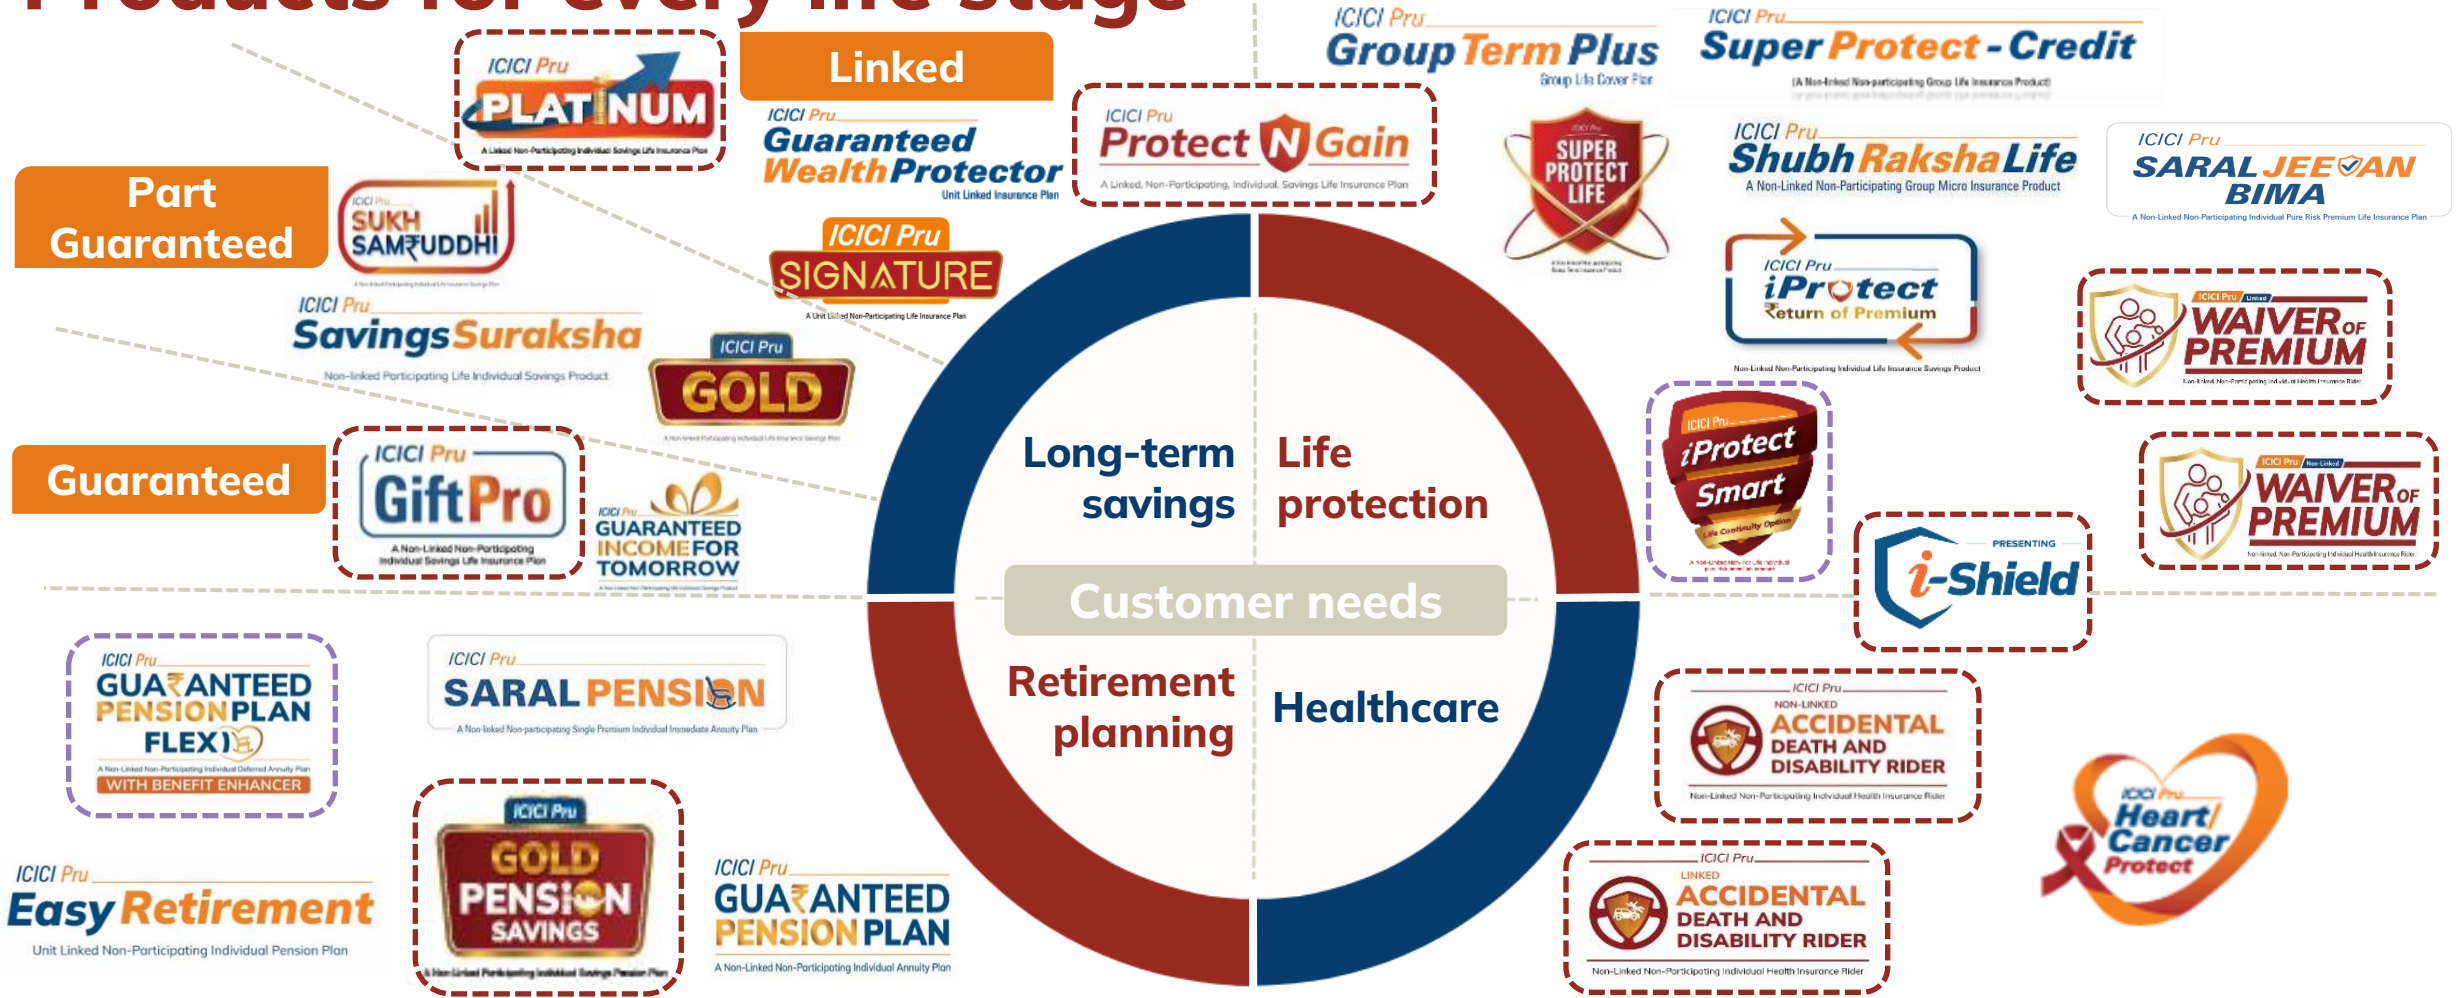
Products for every life stage

ICICI Pru PLATINUM
A Linked Non-Participating Individual Savings Life Insurance Plan

Linked

ICICI Pru Guaranteed Wealth Protector
Unit Linked Insurance Plan

ICICI Pru Protect N Gain
A Linked, Non-Participating, Individual, Savings Life Insurance Plan

ICICI Pru Group Term Plus
Group Life Cover Plan

ICICI Pru Super Protect - Credit
(A Non-linked Non-participating Group Life Insurance Product)

Part Guaranteed

ICICI Pru SUKH SAMRUDDHI
A Non-linked Participating Individual Life Insurance Savings Plan

ICICI Pru SIGNATURE
A Unit Linked Non-Participating Life Insurance Plan

SUPER PROTECT LIFE

ICICI Pru Shubh Raksha Life
A Non-Linked Non-Participating Group Micro Insurance Product

ICICI Pru SARAL JEEVAN BIMA
A Non-Linked Non-Participating Individual Pure Risk Premium Life Insurance Plan

ICICI Pru Savings Suraksha
Non-linked Participating Life Individual Savings Product

ICICI Pru GOLD
A Non-linked Participating Individual Life Insurance Savings Plan

ICICI Pru iProtect Return of Premium
Non-Linked Non-Participating Individual Life Insurance Savings Product

ICICI Pru Linked WAIVER OF PREMIUM
Unit-linked Non-Participating Individual Health Insurance Rider

Guaranteed

ICICI Pru GiftPro
A Non-Linked Non-Participating Individual Savings Life Insurance Plan

ICICI Pru GUARANTEED INCOME FOR TOMORROW

Long-term savings

Life protection

ICICI Pru iProtect Smart
Life Continuity Option

ICICI Pru Non-Linked WAIVER OF PREMIUM
Non-linked Non-Participating Individual Health Insurance Rider

PRESENTING i-Shield

Customer needs

ICICI Pru GUARANTEED PENSION PLAN FLEXI
A Non-Linked Non-Participating Individual Deferred Annuity Plan
WITH BENEFIT ENHANCER

ICICI Pru SARAL PENSION
A Non-linked Non-participating Single Premium Individual Immediate Annuity Plan

Retirement planning

Healthcare

ICICI Pru NON-LINKED ACCIDENTAL DEATH AND DISABILITY RIDER
Non-Linked Non-Participating Individual Health Insurance Rider

ICICI Pru GOLD PENSION SAVINGS
A Non-Linked Participating Individual Savings Pension Plan

ICICI Pru GUARANTEED PENSION PLAN
A Non-Linked Non-Participating Individual Annuity Plan

ICICI Pru Easy Retirement
Unit Linked Non-Participating Individual Pension Plan

ICICI Pru LINKED ACCIDENTAL DEATH AND DISABILITY RIDER
Non-Linked Non-Participating Individual Health Insurance Rider

ICICI Pru Heart/Cancer Protect